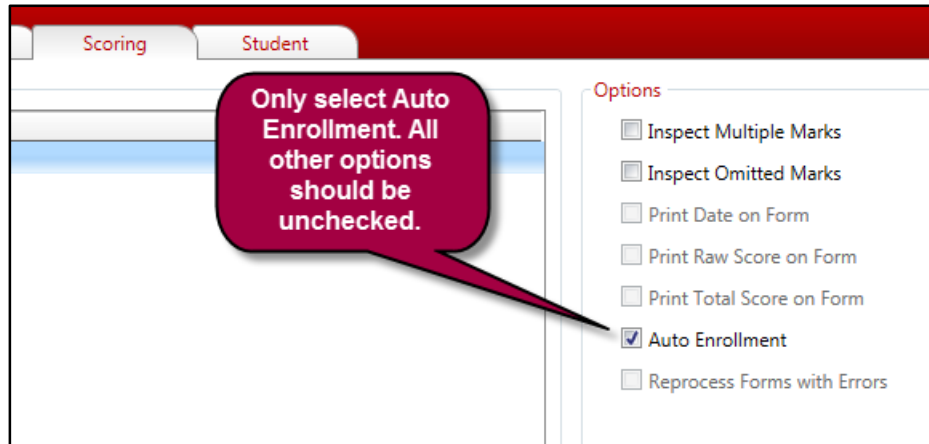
Scoring
Student

Only select Auto Enrollment. All other options should be unchecked.

Options
Inspect Multiple Marks
Inspect Omitted Marks
Print Date on Form
Print Raw Score on Form
Print Total Score on Form
Auto Enrollment
Reprocess Forms with Errors